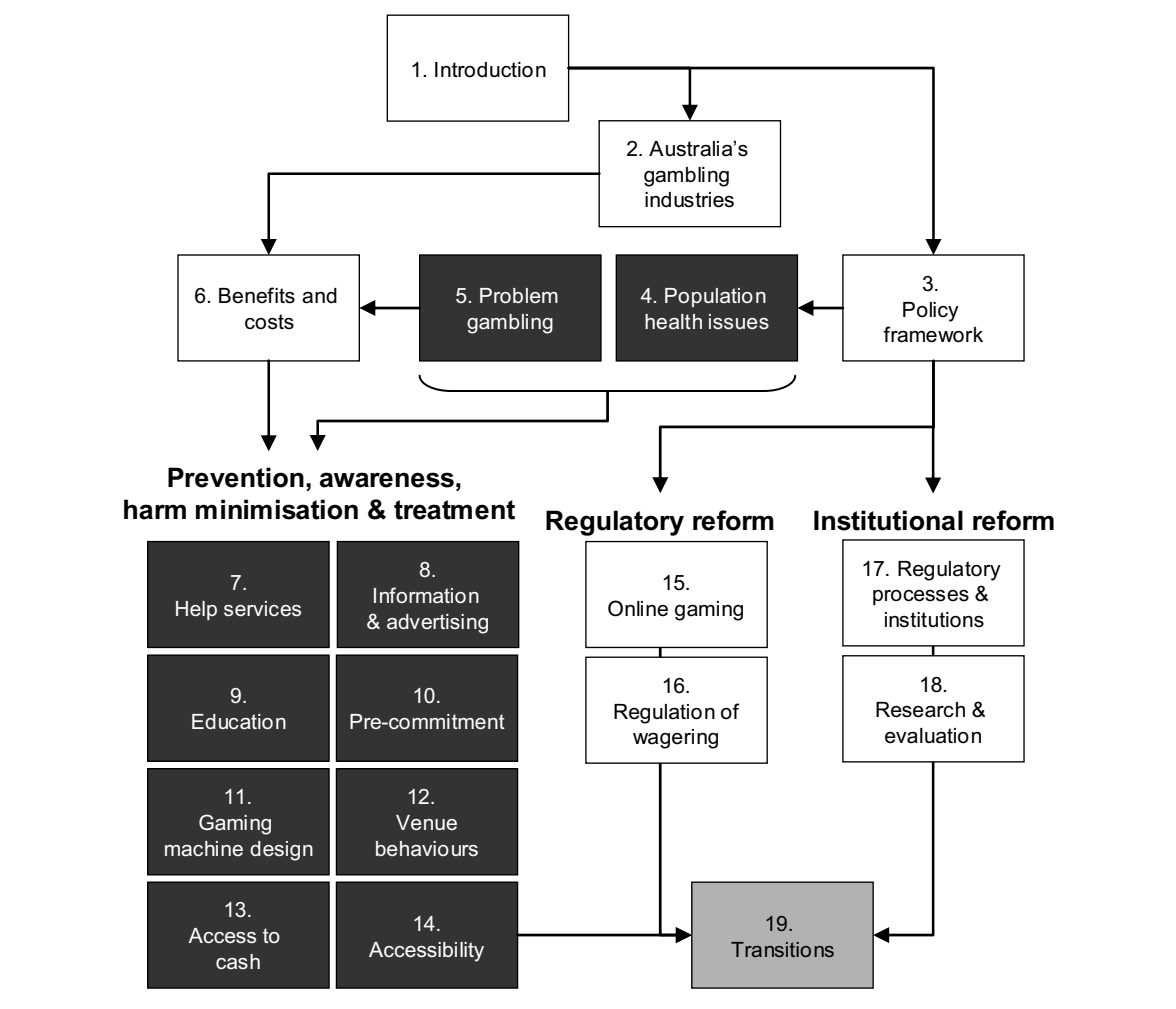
1. Introduction

2. Australia's gambling industries

6. Benefits and costs

5. Problem gambling

4. Population health issues

3. Policy framework

Prevention, awareness, harm minimisation & treatment

Regulatory reform

Institutional reform

7. Help services

8. Information & advertising

9. Education

10. Pre-commitment

11. Gaming machine design

12. Venue behaviours

13. Access to cash

14. Accessibility

15. Online gaming

16. Regulation of wagering

17. Regulatory processes & institutions

18. Research & evaluation

19. Transitions